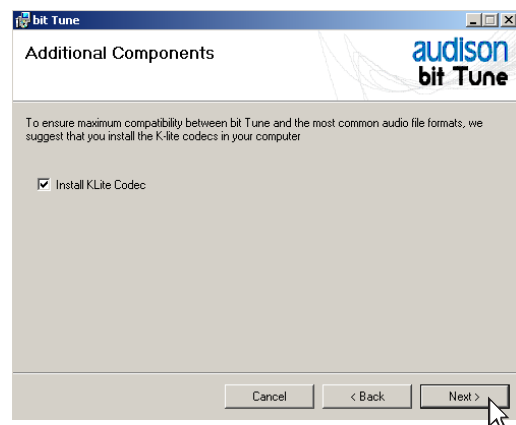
bit Tune

Additional Components

audison
bit Tune

To ensure maximum compatibility between bit Tune and the most common audio file formats, we suggest that you install the K-lite codecs in your computer

Install KLite Codec

Cancel

< Back

Next >